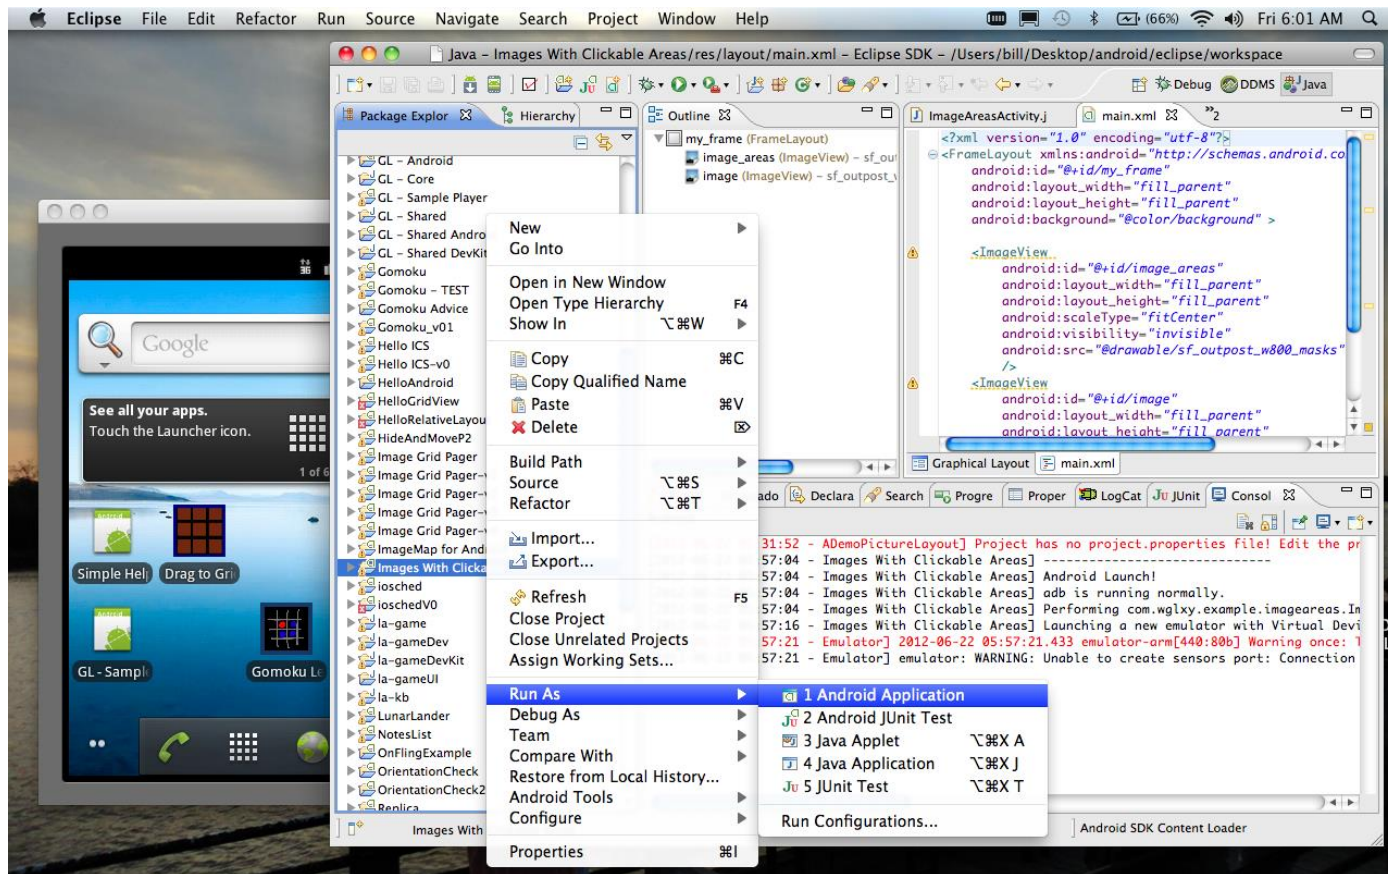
Eclipse File Edit Refactor Run Source Navigate Search Project Window Help (66%) Fri 6:01 AM

Java - Images With Clickable Areas/res/layout/main.xml - Eclipse SDK - /Users/bill/Desktop/android/eclipse/workspace

Debug DDMS Java

Package Explor Hierarchy

GL - Android
GL - Core
GL - Sample Player
GL - Shared
GL - Shared Andro
GL - Shared DevKit
Gomoku
Gomoku - TEST
Gomoku Advice
Gomoku_v01
Hello ICS
Hello ICS-v0
HelloAndroid
HelloGridView
HelloRelativeLayou
HideAndMoveP2
Image Grid Pager
Image Grid Pager-
Image Grid Pager-
Image Grid Pager-
Image Grid Pager-
ImageMap for Andr
Images With Clicka
iosched
ioschedV0
la-game
la-gameDev
la-gameDevKit
la-gameUI
la-kb
LunarLander
NotesList
OnFlingExample
OrientationCheck
OrientationCheck2
Replica

Images With

New
Go Into
Open in New Window
Open Type Hierarchy F4
Show In ⌥⌘W
Copy ⌘C
Copy Qualified Name
Paste ⌘V
Delete
Build Path
Source ⌥⌘S
Refactor ⌥⌘T
Import...
Export...
Refresh F5
Close Project
Close Unrelated Projects
Assign Working Sets...
Run As
Debug As
Team
Compare With
Restore from Local History...
Android Tools
Configure
Properties ⌘I

1 Android Application
2 Android JUnit Test
3 Java Applet ⌥⌘X A
4 Java Application ⌥⌘X J
5 JUnit Test ⌥⌘X T
Run Configurations...

Outline
my_frame (FrameLayout)
image_areas (ImageView) - sf_out
image (ImageView) - sf_outpost_

ImageAreasActivity.j main.xml »2

<?xml version="1.0" encoding="utf-8"?>
<FrameLayout xmlns:android="http://schemas.android.co
android:id="@+id/my_frame"
android:layout_width="fill_parent"
android:layout_height="fill_parent"
android:background="@color/background" >

<ImageView
android:id="@+id/image_areas"
android:layout_width="fill_parent"
android:layout_height="fill_parent"
android:scaleType="fitCenter"
android:visibility="invisible"
android:src="@drawable/sf_outpost_w800_masks"
/>
<ImageView
android:id="@+id/image"
android:layout_width="fill_parent"
android:layout_height="fill_parent"

Graphical Layout main.xml

ado Declara Search Progre Proper LogCat JUnit Consol

31:52 - ADemoPictureLayout] Project has no project.properties file! Edit the pr
57:04 - Images With Clickable Areas] ------------------------------
57:04 - Images With Clickable Areas] Android Launch!
57:04 - Images With Clickable Areas] adb is running normally.
57:04 - Images With Clickable Areas] Performing com.wglxy.example.imageareas.In
57:16 - Images With Clickable Areas] Launching a new emulator with Virtual Devi
57:21 - Emulator] 2012-06-22 05:57:21.433 emulator-arm[440:80b] Warning once: T
57:21 - Emulator] emulator: WARNING: Unable to create sensors port: Connection

Android SDK Content Loader

Google
See all your apps.
Touch the Launcher icon.
1 of 6
Simple Hel Drag to Gri
GL - Sampl Gomoku L